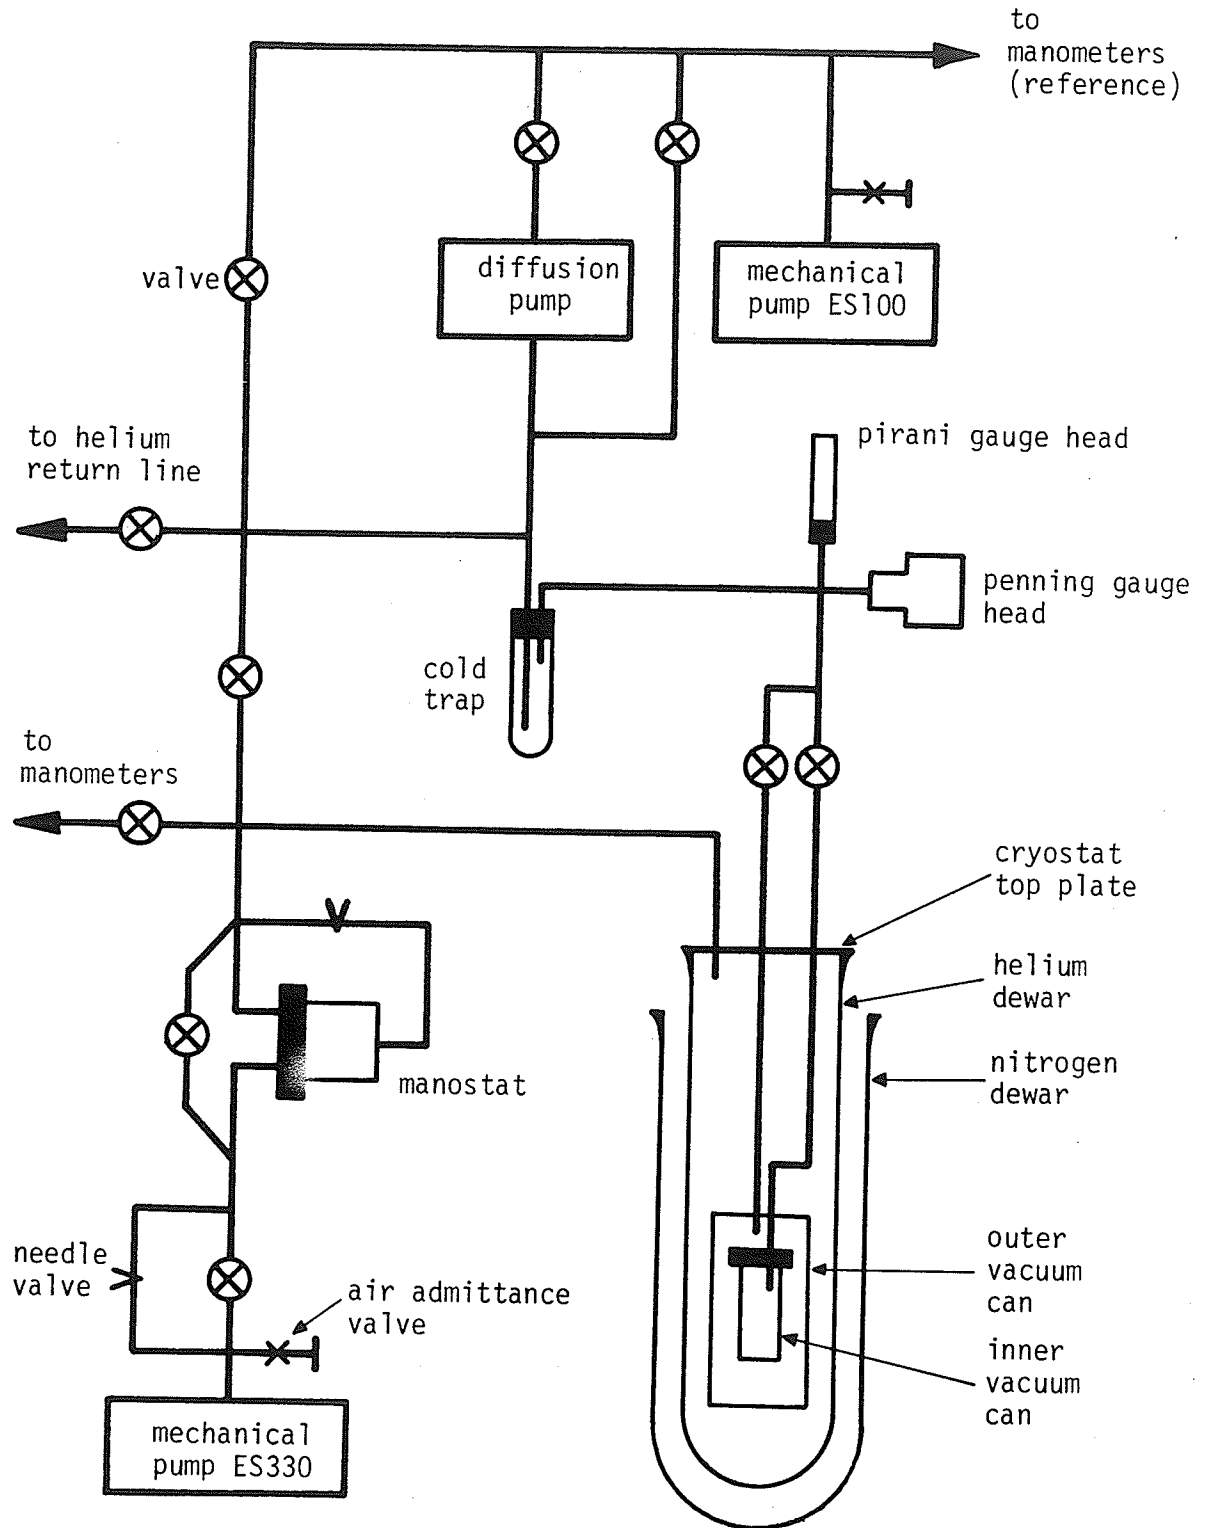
to manometers (reference)

valve

diffusion pump

mechanical pump ES100

to helium return line

pirani gauge head

penning gauge head

cold trap

to manometers

cryostat top plate

helium dewar

nitrogen dewar

manostat

needle valve

air admittance valve

outer vacuum can

inner vacuum can

mechanical pump ES330